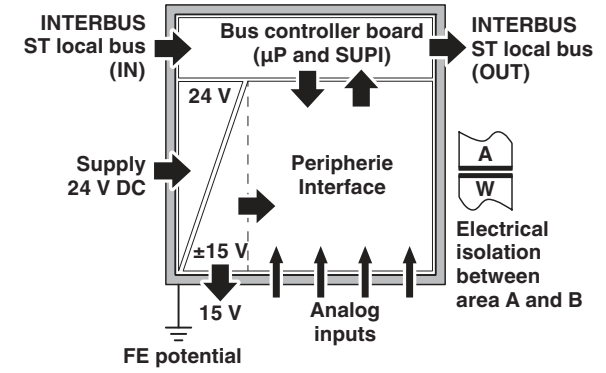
INTERBUS ST local bus (IN)

Bus controller board (µP and SUPI)

INTERBUS ST local bus (OUT)

24 V

Supply 24 V DC

Peripherie Interface

A

W

Electrical isolation between area A and B

±15 V

15 V

Analog inputs

FE potential